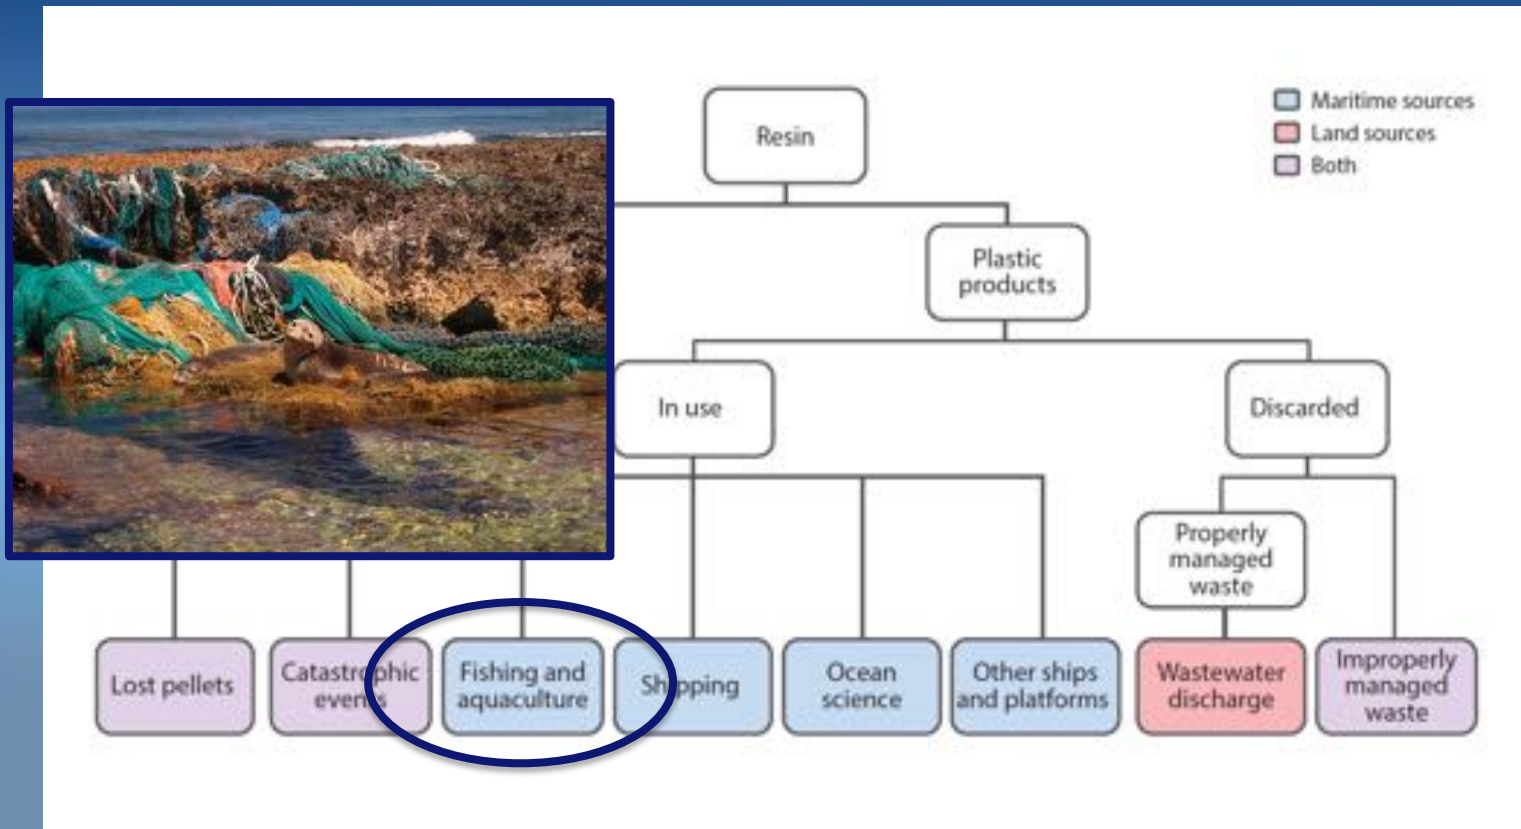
Maritime sources
Land sources
Both

Resin

Plastic products

In use

Discarded

Properly managed waste

Lost pellets

Catastrophic events

Fishing and aquaculture

Shipping

Ocean science

Other ships and platforms

Wastewater discharge

Improperly managed waste